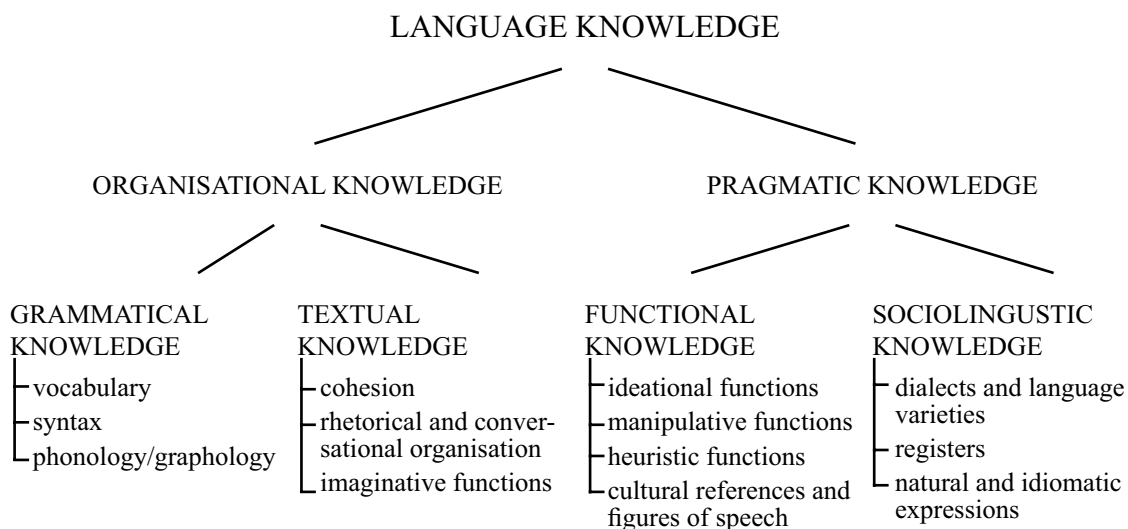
LANGUAGE KNOWLEDGE

ORGANISATIONAL KNOWLEDGE

PRAGMATIC KNOWLEDGE

GRAMMATICAL KNOWLEDGE
vocabulary
syntax
phonology/graphology

TEXTUAL KNOWLEDGE
cohesion
rhetorical and conversational organisation
imaginative functions

FUNCTIONAL KNOWLEDGE
ideational functions
manipulative functions
heuristic functions
cultural references and figures of speech

SOCIOLINGUSTIC KNOWLEDGE
dialects and language varieties
registers
natural and idiomatic expressions